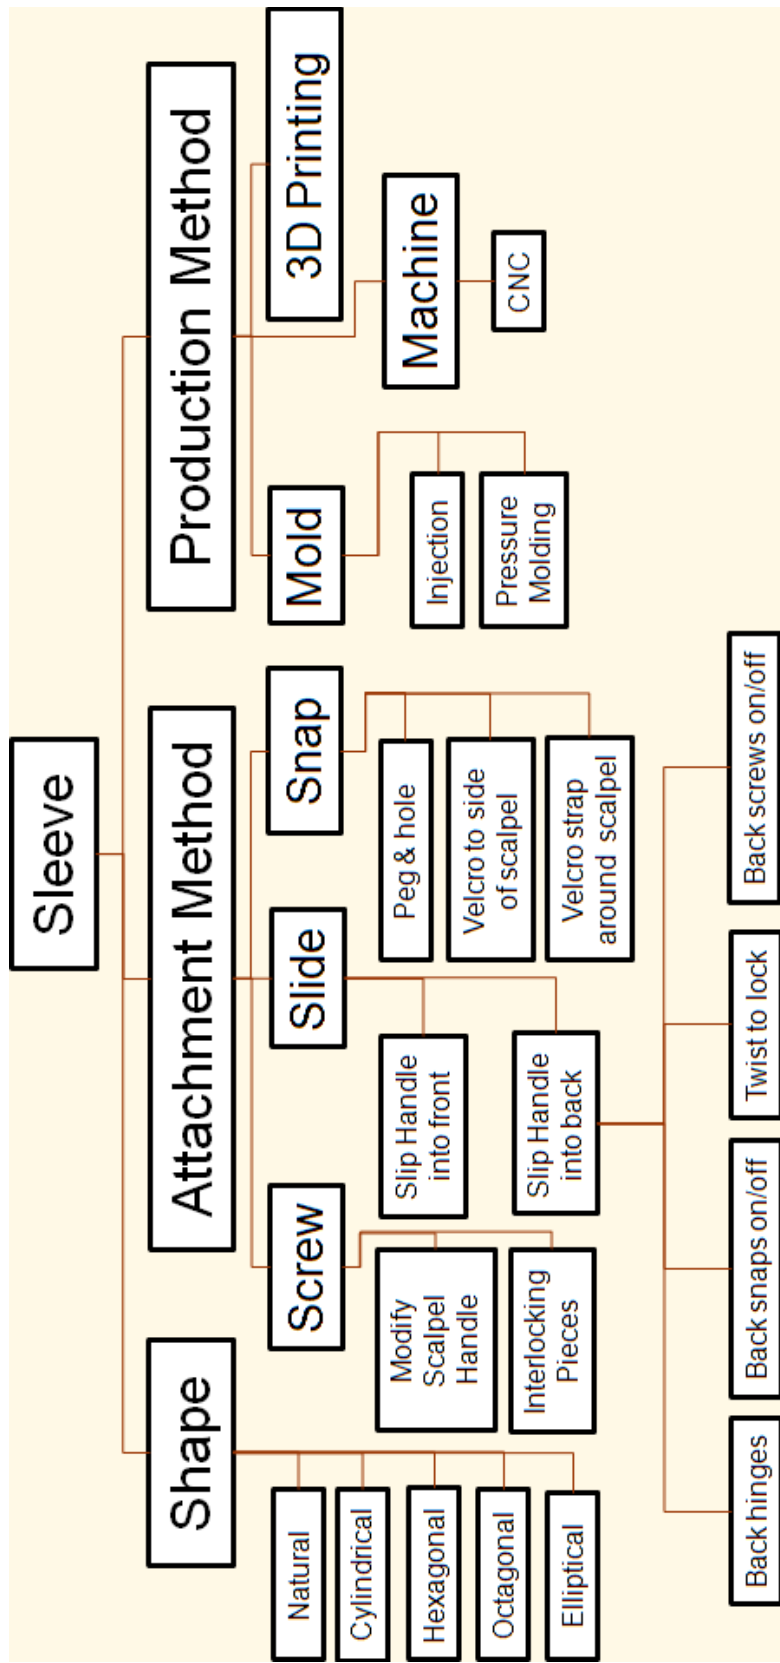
Sleeve

Production Method

3D Printing

Machine

CNC

Mold

Injection

Pressure Molding

Attachment Method

Snap

Peg & hole

Velcro to side of scalpel

Velcro strap around scalpel

Slide

Slip Handle into front

Slip Handle into back

Back screws on/off

Twist to lock

Back snaps on/off

Back hinges

Screw

Modify Scalpel Handle

Interlocking Pieces

Shape

Natural

Cylindrical

Hexagonal

Octagonal

Elliptical